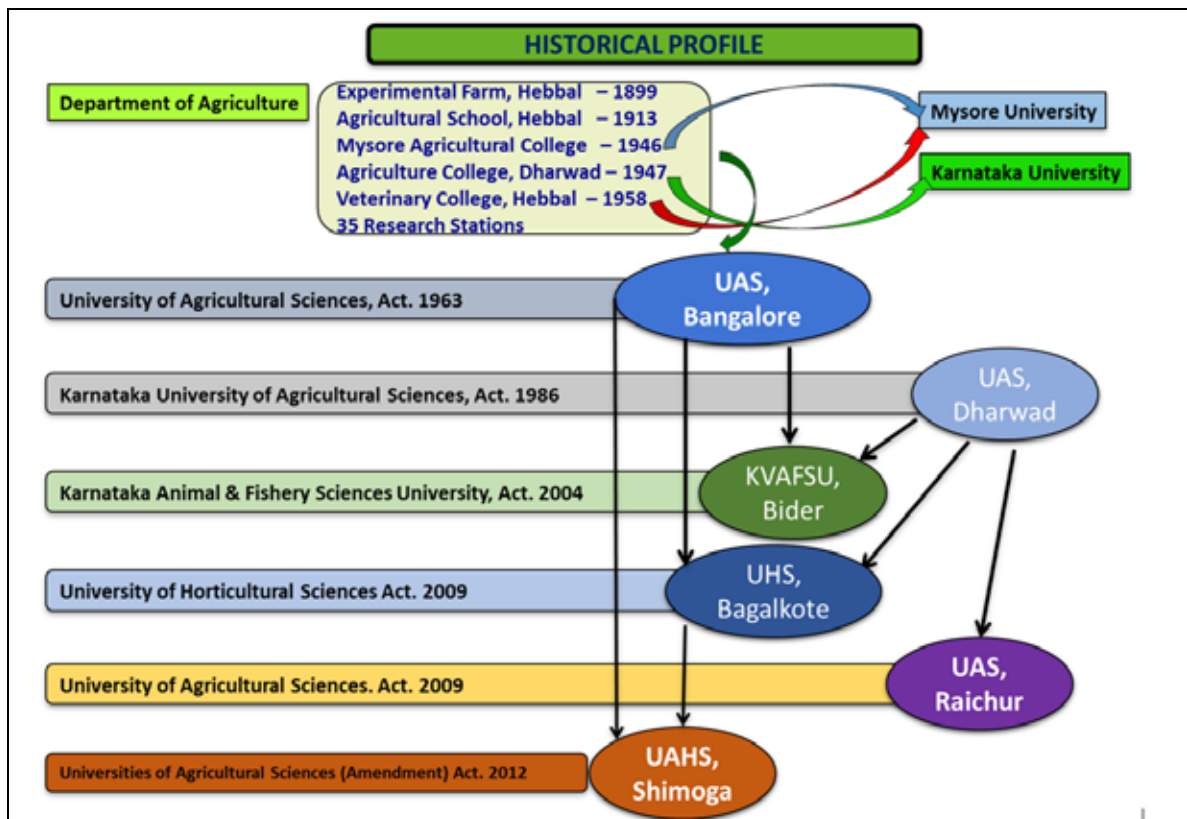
HISTORICAL PROFILE

Department of Agriculture

Experimental Farm, Hebbal – 1899
Agricultural School, Hebbal – 1913
Mysore Agricultural College – 1946
Agriculture College, Dharwad – 1947
Veterinary College, Hebbal – 1958
35 Research Stations

Mysore University

Karnataka University

University of Agricultural Sciences, Act. 1963

UAS, Bangalore

Karnataka University of Agricultural Sciences, Act. 1986

UAS, Dharwad

Karnataka Animal & Fishery Sciences University, Act. 2004

KVAFSU, Bider

University of Horticultural Sciences Act. 2009

UHS, Bagalkote

University of Agricultural Sciences. Act. 2009

UAS, Raichur

Universities of Agricultural Sciences (Amendment) Act. 2012

UAHS, Shimoga